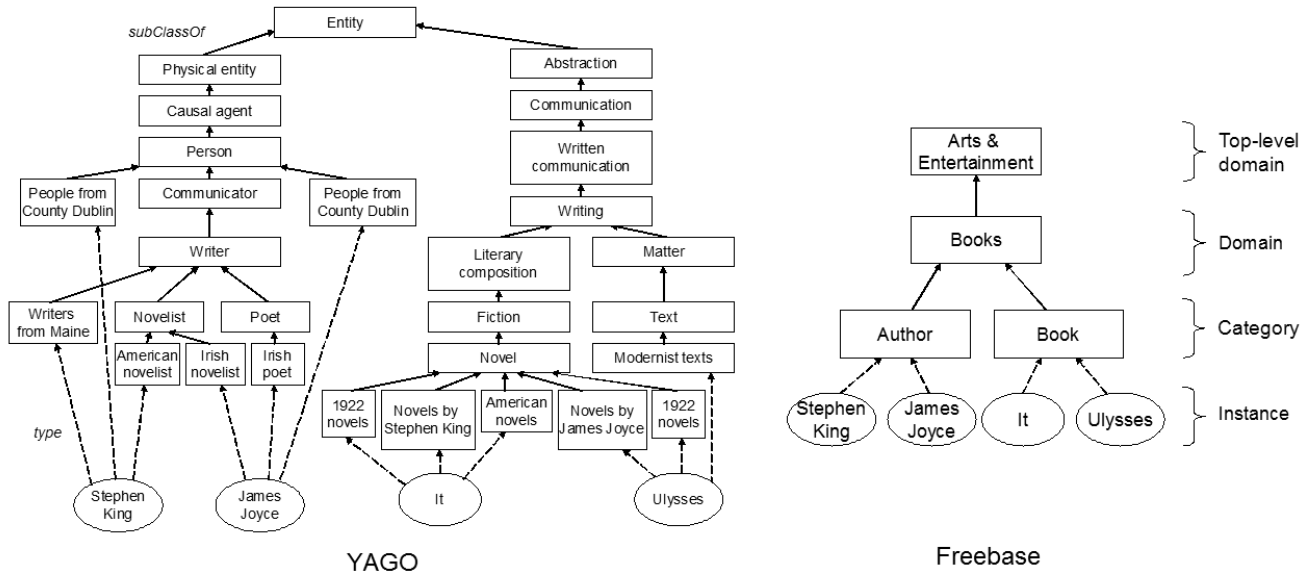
subClassOf

Entity

Physical entity

Causal agent

Person

People from County Dublin

Communicator

People from County Dublin

Writer

Writers from Maine

Novelist

Poet

American novelist

Irish novelist

Irish poet

type

Stephen King

James Joyce

Abstraction

Communication

Written communication

Writing

Literary composition

Matter

Fiction

Text

Novel

Modernist texts

1922 novels

Novels by Stephen King

American novels

Novels by James Joyce

1922 novels

It

Ulysses

YAGO

Arts & Entertainment

Top-level domain

Books

Domain

Author

Book

Category

Stephen King

James Joyce

It

Ulysses

Instance

Freebase